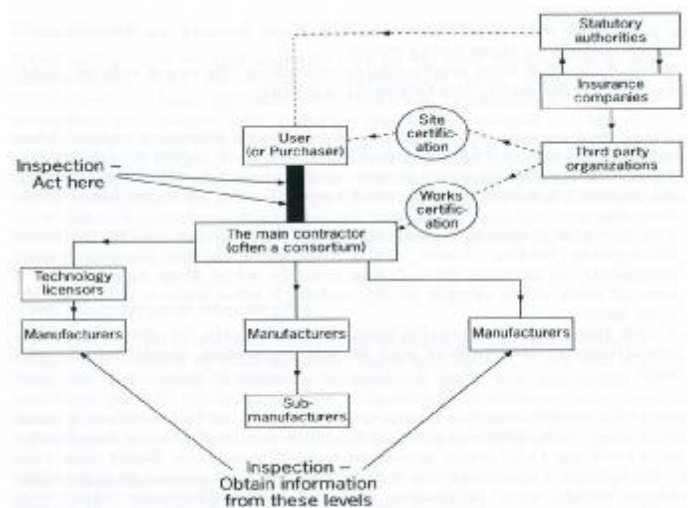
Statutory authorities

Insurance companies

Third party organizations

User (or Purchaser)

Site certification

Works certification

Inspection – Act here

The main contractor (often a consortium)

Technology licensors

Manufacturers

Manufacturers

Manufacturers

Sub-manufacturers

Inspection – Obtain information from these levels